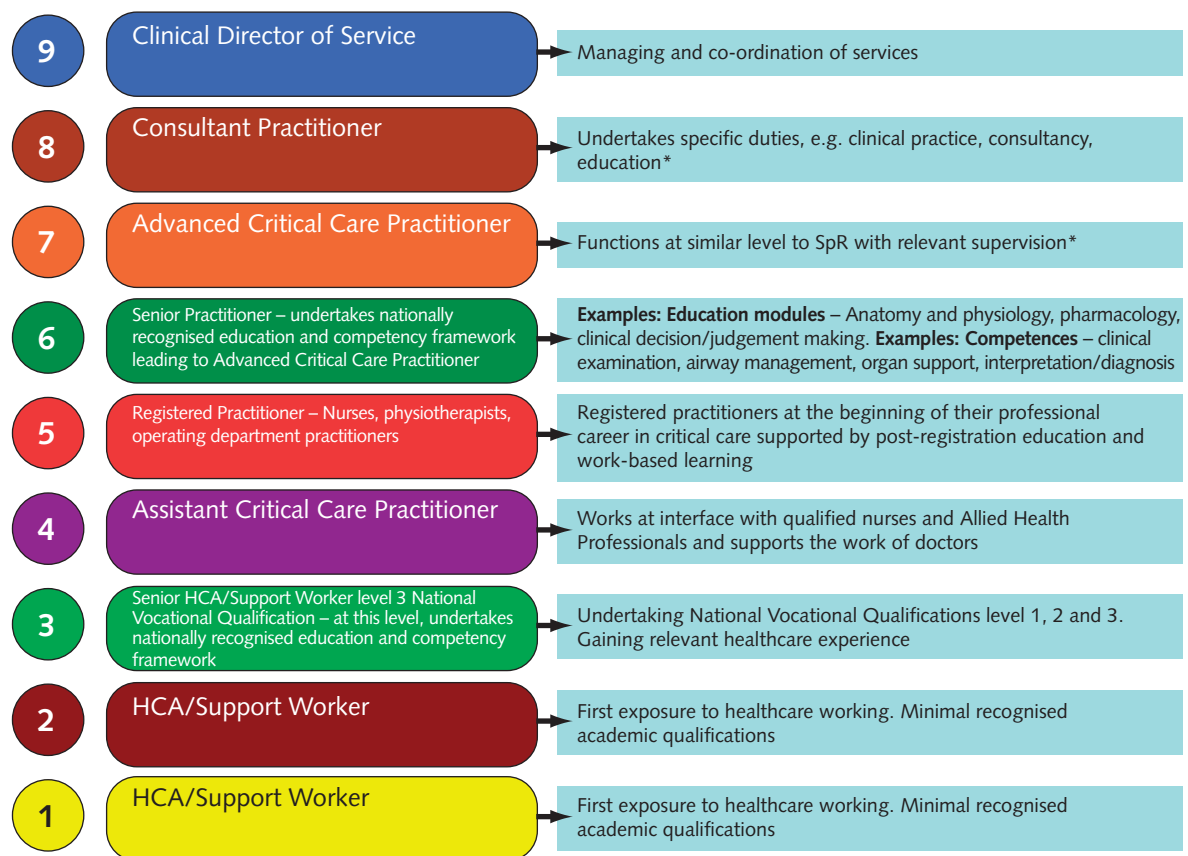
9 Clinical Director of Service

Managing and co-ordination of services

8 Consultant Practitioner

Undertakes specific duties, e.g. clinical practice, consultancy, education*

7 Advanced Critical Care Practitioner

Functions at similar level to SpR with relevant supervision*

6 Senior Practitioner – undertakes nationally recognised education and competency framework leading to Advanced Critical Care Practitioner

**Examples: Education modules** – Anatomy and physiology, pharmacology, clinical decision/judgement making. **Examples: Competences** – clinical examination, airway management, organ support, interpretation/diagnosis

5 Registered Practitioner – Nurses, physiotherapists, operating department practitioners

Registered practitioners at the beginning of their professional career in critical care supported by post-registration education and work-based learning

4 Assistant Critical Care Practitioner

Works at interface with qualified nurses and Allied Health Professionals and supports the work of doctors

3 Senior HCA/Support Worker level 3 National Vocational Qualification – at this level, undertakes nationally recognised education and competency framework

Undertaking National Vocational Qualifications level 1, 2 and 3. Gaining relevant healthcare experience

2 HCA/Support Worker

First exposure to healthcare working. Minimal recognised academic qualifications

1 HCA/Support Worker

First exposure to healthcare working. Minimal recognised academic qualifications